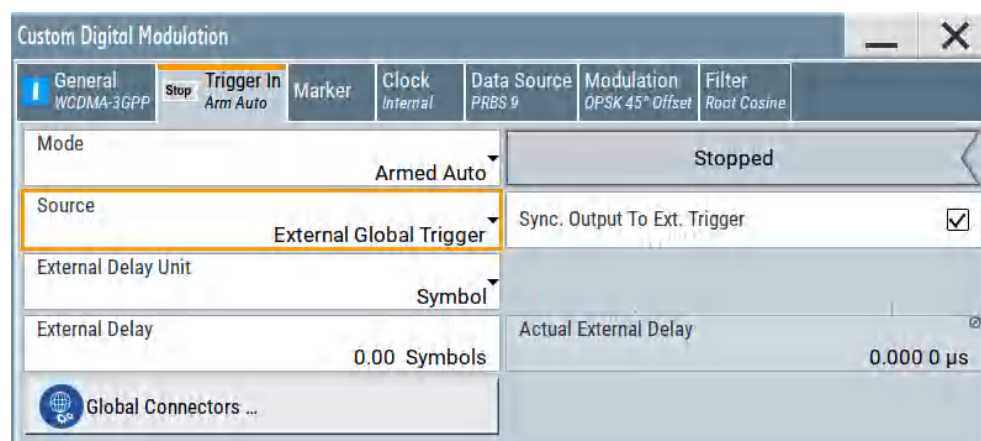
Custom Digital Modulation

I General WCDMA-3GPP

Stop Trigger In Arm Auto

Marker

Clock Internal

Data Source PRBS 9

Modulation OPSK 45° Offset

Filter Root Cosine

Mode
Armed Auto

Stopped

Source
External Global Trigger

Sync. Output To Ext. Trigger ☑

External Delay Unit
Symbol

External Delay
0.00 Symbols

Actual External Delay
0.000 0 µs

Global Connectors ...